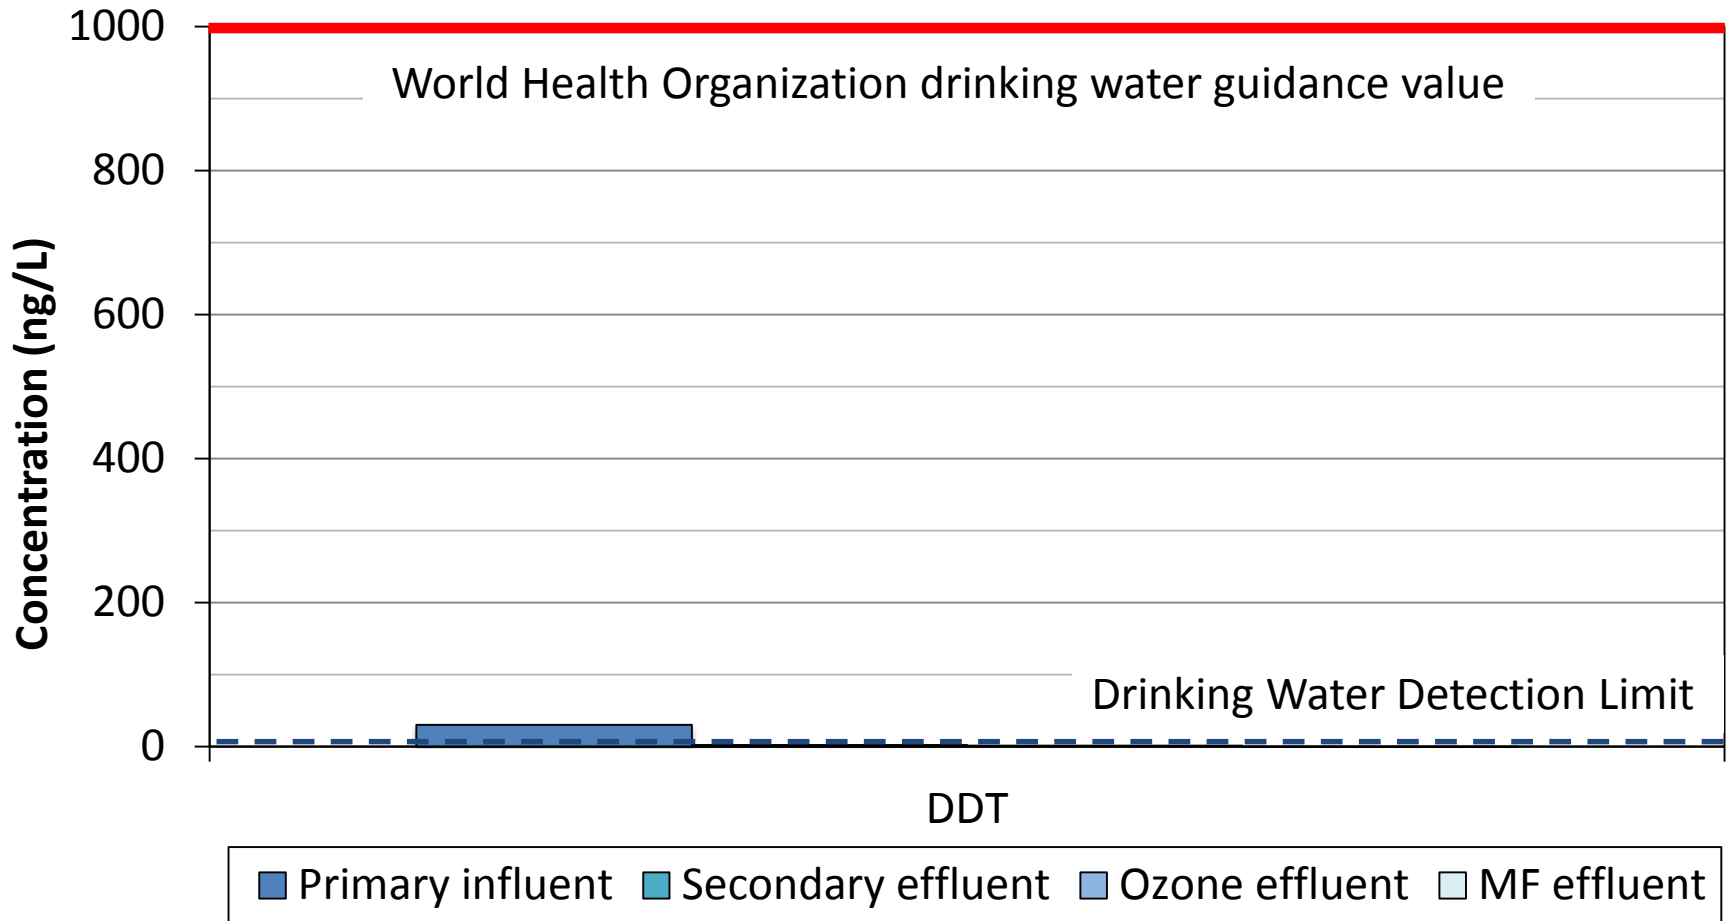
1000
800
600
400
200
0

Concentration (ng/L)

World Health Organization drinking water guidance value

Drinking Water Detection Limit

DDT

Primary influent
Secondary effluent
Ozone effluent
MF effluent